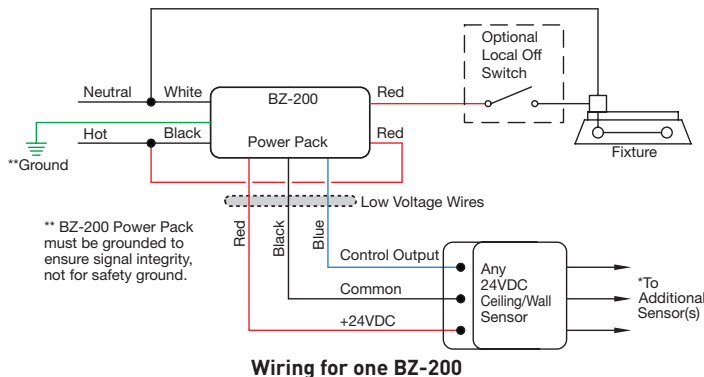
Optional Local Off Switch

Neutral

White

BZ-200

Red

Hot

Black

Power Pack

Red

**Ground

Fixture

Low Voltage Wires

** BZ-200 Power Pack must be grounded to ensure signal integrity, not for safety ground.

Red

Black

Blue

Control Output

Common

+24VDC

Any 24VDC Ceiling/Wall Sensor

*To Additional Sensor(s)

Wiring for one BZ-200